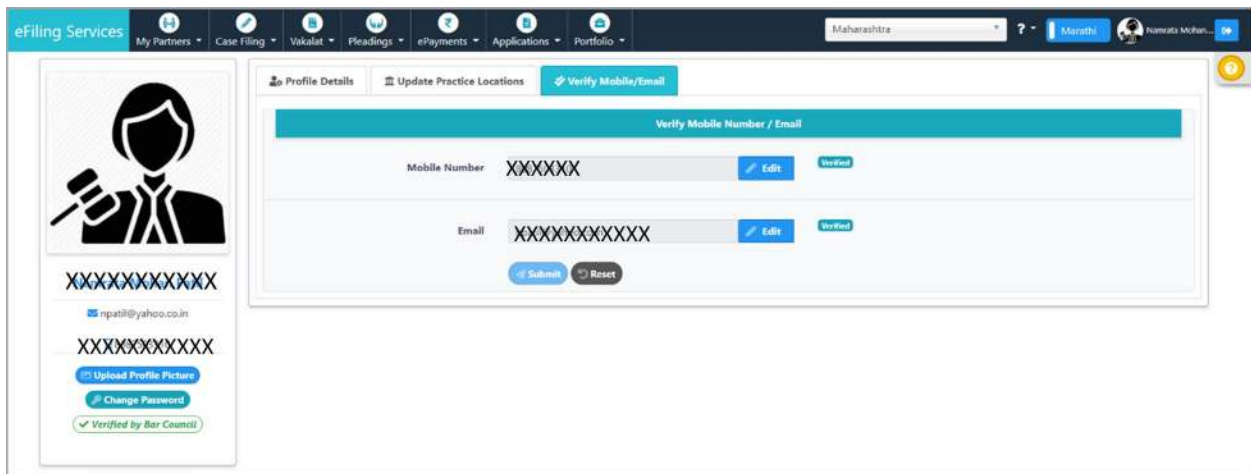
eFiling Services My Partners Case Filing Vakalat Pleadings ePayments Applications Portfolio

Maharashtra ? Marathi Namrata Mohan...

Profile Details Update Practice Locations Verify Mobile/Email

Verify Mobile Number / Email

Mobile Number XXXXXX Edit Verified

Email XXXXXXXXXXX Edit Verified

Submit Reset

XXXXXXXXXXX

npatil@yahoo.co.in

XXXXXXXXXXX

Upload Profile Picture

Change Password

Verified by Bar Council